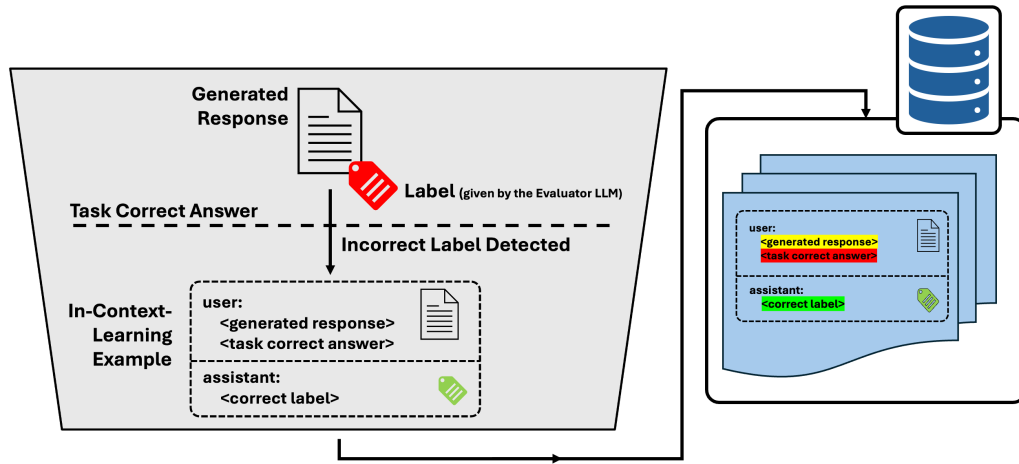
Generated Response

Label (given by the Evaluator LLM)

Task Correct Answer

Incorrect Label Detected

In-Context-Learning Example

user:
<generated response>
<task correct answer>

assistant:
<correct label>

user:
<generated response>
<task correct answer>

assistant:
<correct label>